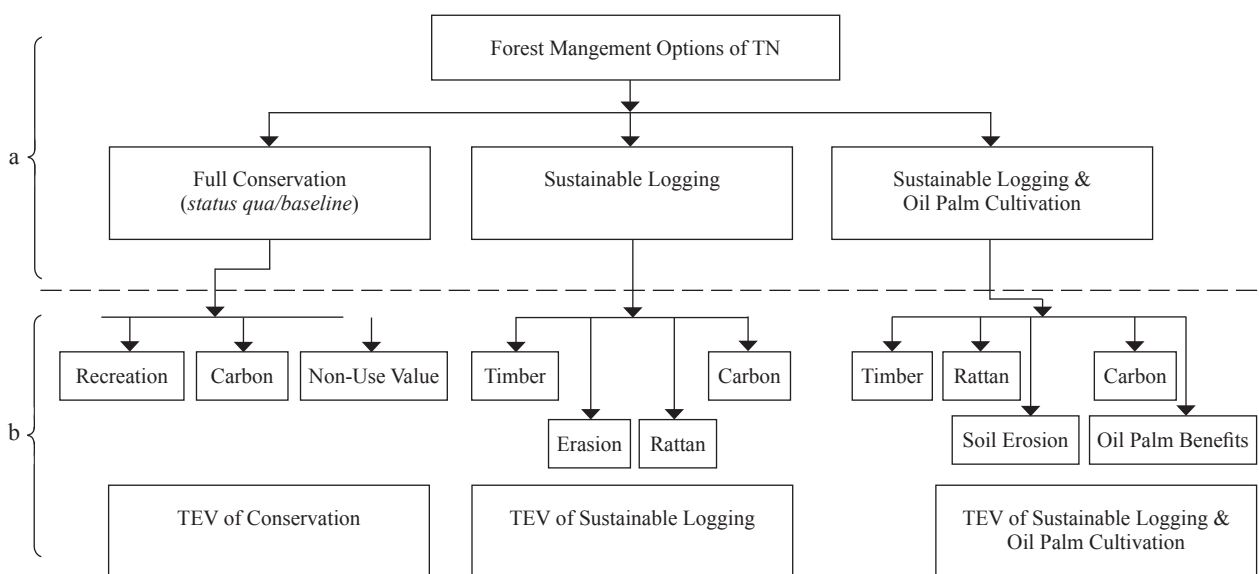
a

b

Forest Mangement Options of TN

Full Conservation (*status qua/baseline*)

Sustainable Logging

Sustainable Logging & Oil Palm Cultivation

Recreation

Carbon

Non-Use Value

Timber

Carbon

Erasion

Rattan

Timber

Rattan

Carbon

Soil Erosion

Oil Palm Benefits

TEV of Conservation

TEV of Sustainable Logging

TEV of Sustainable Logging & Oil Palm Cultivation